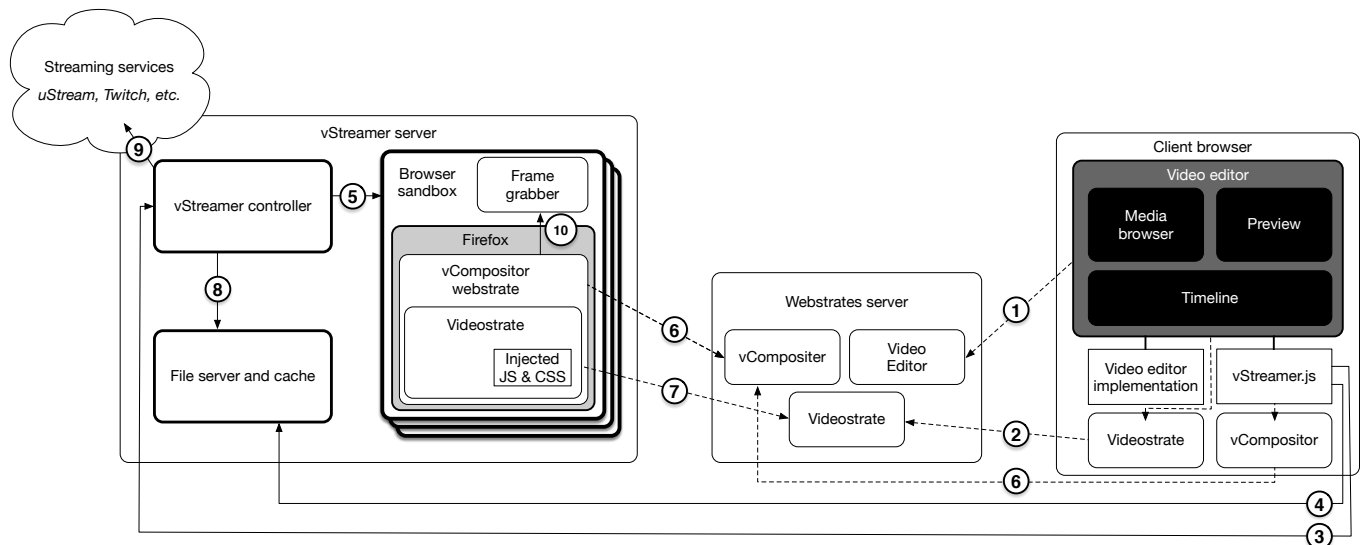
Streaming services
uStream, Twitch, etc.

vStreamer server

9

vStreamer controller

5

Browser sandbox

Frame grabber

10

Firefox

vCompositor webstrate

Videostrate

Injected JS & CSS

8

File server and cache

6

7

Webstrates server

vCompositer

Video Editor

Videostrate

1

2

6

4

3

Client browser

Video editor

Media browser

Preview

Timeline

Video editor implementation

vStreamer.js

Videostrate

vCompositor